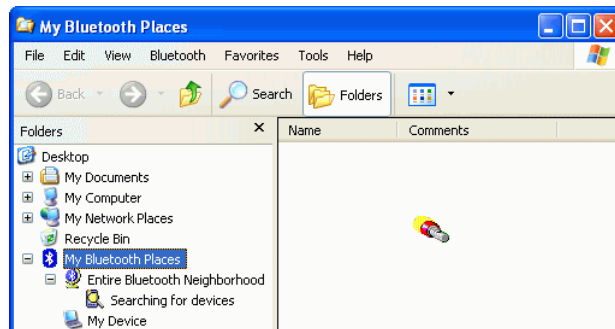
My Bluetooth Places

File Edit View Bluetooth Favorites Tools Help

Back Search Folders

Folders ×

Desktop
My Documents
My Computer
My Network Places
Recycle Bin
My Bluetooth Places
Entire Bluetooth Neighborhood
Searching for devices
My Device

Name Comments